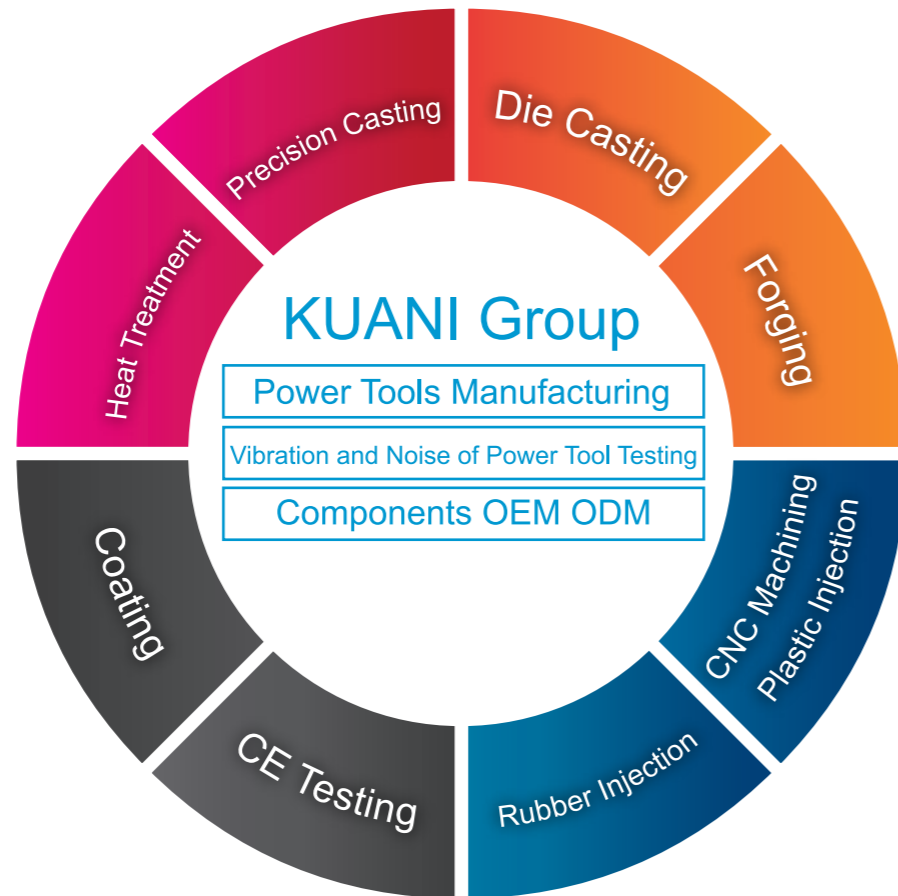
KUANI Group

Power Tools Manufacturing

Vibration and Noise of Power Tool Testing

Components OEM ODM

Precision Casting

Die Casting

Forging

CNC Machining

Plastic Injection

Rubber Injection

CE Testing

Coating

Heat Treatment